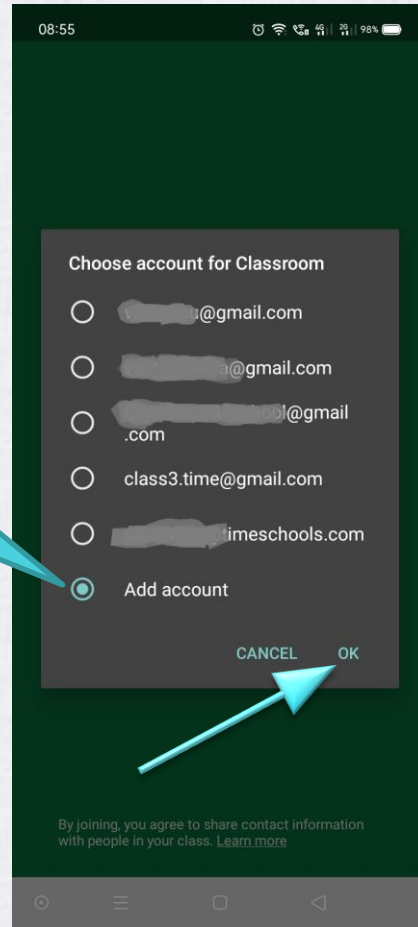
08:55 98%

Choose account for Classroom

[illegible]a@gmail.com

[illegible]a@gmail.com

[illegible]ol@gmail.com

class3.time@gmail.com

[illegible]imeschools.com

Add account

CANCEL OK

By joining, you agree to share contact information with people in your class. Learn more